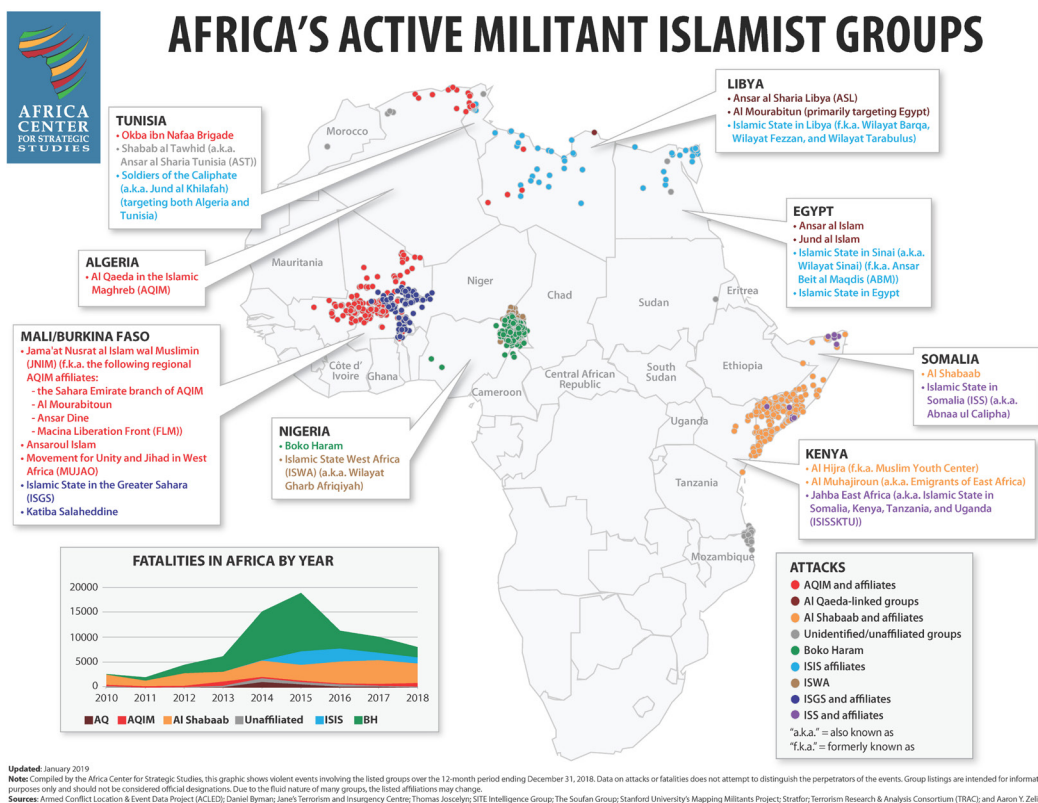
AFRICA'S ACTIVE MILITANT ISLAMIST GROUPS

AFRICA CENTER FOR STRATEGIC STUDIES

TUNISIA
• Okba ibn Nafaa Brigade
• Shabab al Tawhid (a.k.a. Ansar al Sharia Tunisia (AST))
• Soldiers of the Caliphate (a.k.a. Jund al Khilafah) (targeting both Algeria and Tunisia)

LIBYA
• Ansar al Sharia Libya (ASL)
• Al Mourabitun (primarily targeting Egypt)
• Islamic State in Libya (f.k.a. Wilayat Barqa, Wilayat Fezzan, and Wilayat Tarabulus)

EGYPT
• Ansar al Islam
• Jund al Islam
• Islamic State in Sinai (a.k.a. Wilayat Sinai) (f.k.a. Ansar Beit al Maqdis (ABM))
• Islamic State in Egypt

ALGERIA
• Al Qaeda in the Islamic Maghreb (AQIM)

MALI/BURKINA FASO
• Jama'at Nusrat al Islam wal Muslimin (JNIM) (f.k.a. the following regional AQIM affiliates:
- the Sahara Emirate branch of AQIM
- Al Mourabitoun
- Ansar Dine
- Macina Liberation Front (FLM))
• Ansaroul Islam
• Movement for Unity and Jihad in West Africa (MUJAO)
• Islamic State in the Greater Sahara (ISGS)
• Katiba Salaheddine

NIGERIA
• Boko Haram
• Islamic State West Africa (ISWA) (a.k.a. Wilayat Gharb Afriqiyah)

SOMALIA
• Al Shabaab
• Islamic State in Somalia (ISS) (a.k.a. Abnaa ul Calipha)

KENYA
• Al Hijra (f.k.a. Muslim Youth Center)
• Al Muhajiroun (a.k.a. Emigrants of East Africa)
• Jahba East Africa (a.k.a. Islamic State in Somalia, Kenya, Tanzania, and Uganda (ISISSKTU))

Morocco
Mauritania
Niger
Chad
Sudan
Eritrea
Ethiopia
Côte d'Ivoire
Ghana
Cameroon
Central African Republic
South Sudan
Uganda
Tanzania
Mozambique

FATALITIES IN AFRICA BY YEAR
20000
15000
10000
5000
0
2010 2011 2012 2013 2014 2015 2016 2017 2018
AQ AQIM Al Shabaab Unaffiliated ISIS BH

ATTACKS
AQIM and affiliates
Al Qaeda-linked groups
Al Shabaab and affiliates
Unidentified/unaffiliated groups
Boko Haram
ISIS affiliates
ISWA
ISGS and affiliates
ISS and affiliates
"a.k.a." = also known as
"f.k.a." = formerly known as

Updated: January 2019
Note: Compiled by the Africa Center for Strategic Studies, this graphic shows violent events involving the listed groups over the 12-month period ending December 31, 2018. Data on attacks or fatalities does not attempt to distinguish the perpetrators of the events. Group listings are intended for informat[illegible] purposes only and should not be considered official designations. Due to the fluid nature of many groups, the listed affiliations may change.
Sources: Armed Conflict Location & Event Data Project (ACLED); Daniel Byman; Jane's Terrorism and Insurgency Centre; Thomas Joscelyn; SITE Intelligence Group; The Soufan Group; Stanford University's Mapping Militants Project; Stratfor; Terrorism Research & Analysis Consortium (TRAC); and Aaron Y. Zeli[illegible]